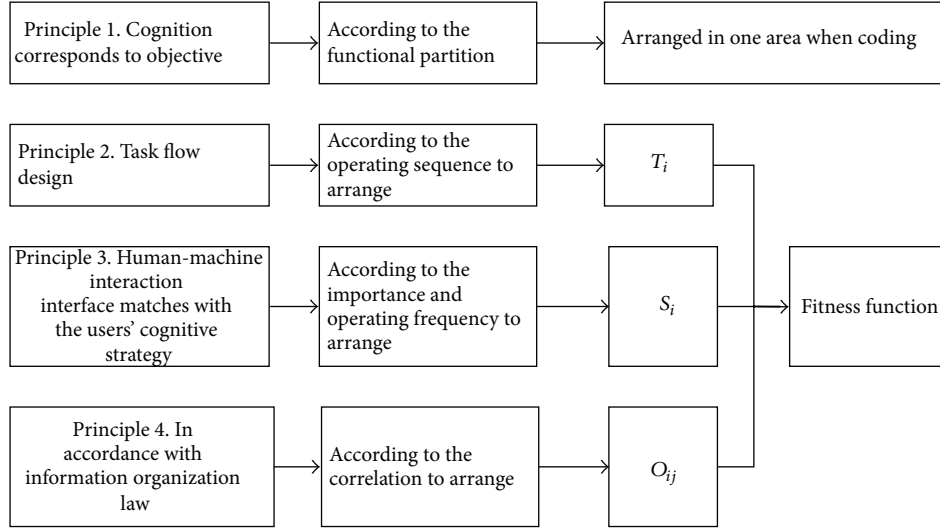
Principle 1. Cognition corresponds to objective

According to the functional partition

Arranged in one area when coding

Principle 2. Task flow design

According to the operating sequence to arrange

$T_i$

Principle 3. Human-machine interaction interface matches with the users' cognitive strategy

According to the importance and operating frequency to arrange

$S_i$

Fitness function

Principle 4. In accordance with information organization law

According to the correlation to arrange

$O_{ij}$